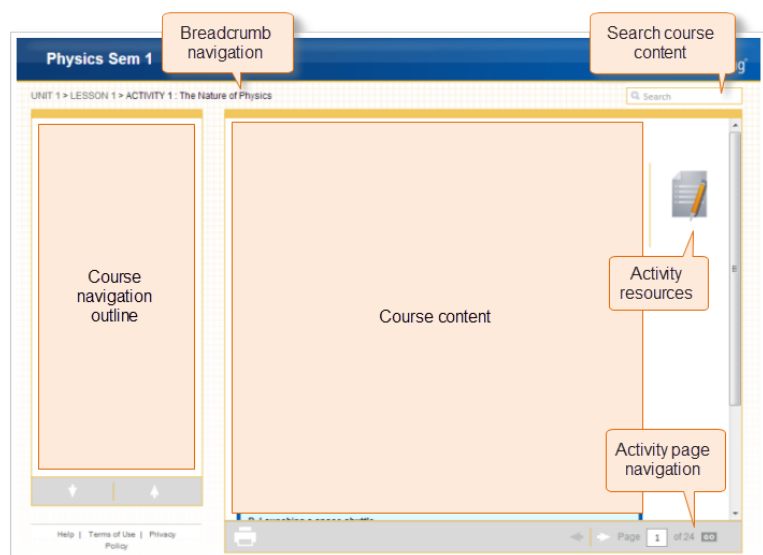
Physics Sem 1

Breadcrumb navigation

Search course content

UNIT 1 > LESSON 1 > ACTIVITY 1 : The Nature of Physics

Search

Course navigation outline

Course content

Activity resources

Activity page navigation

Help | Terms of Use | Privacy Policy

Page 1 of 24 GO